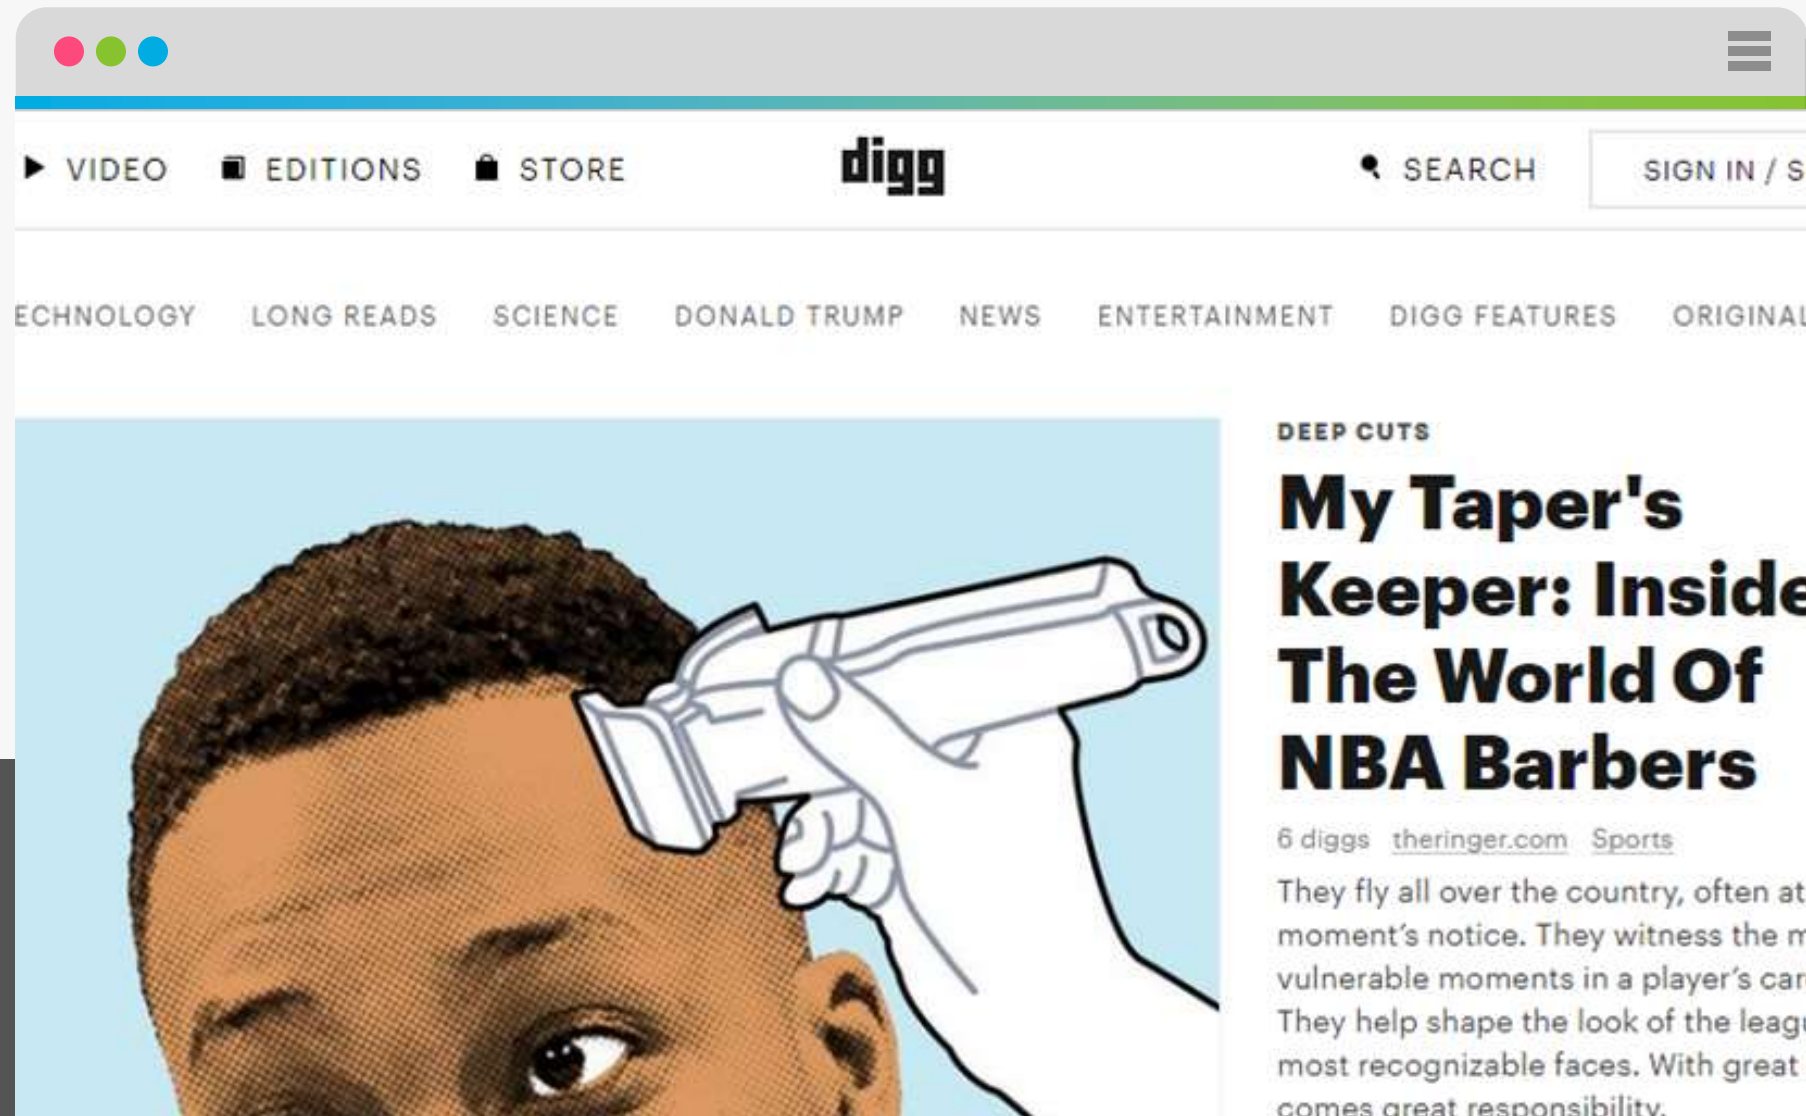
VIDEO EDITIONS STORE digg SEARCH SIGN IN / S

ECHNOLOGY LONG READS SCIENCE DONALD TRUMP NEWS ENTERTAINMENT DIGG FEATURES ORIGINAL

DEEP CUTS

My Taper's Keeper: Inside The World Of NBA Barbers

6 diggs theringer.com Sports

They fly all over the country, often at moment's notice. They witness the m vulnerable moments in a player's car They help shape the look of the leag most recognizable faces. With great comes great responsibility.